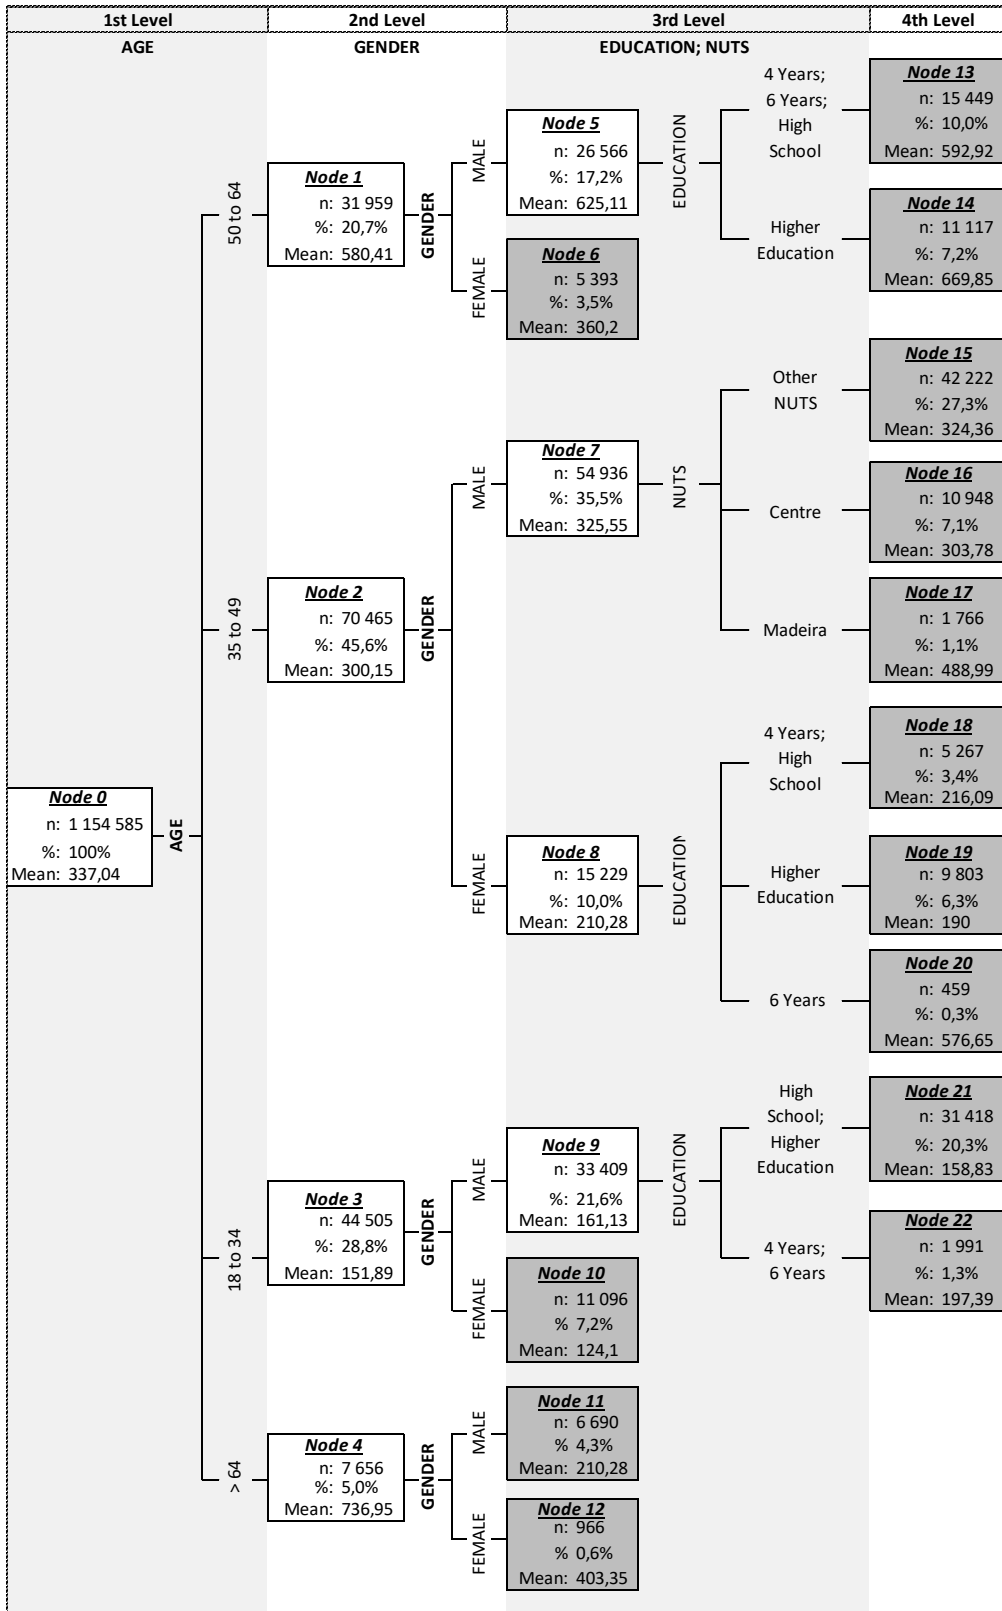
1st Level | 2nd Level | 3rd Level | 4th Level

AGE

GENDER

EDUCATION; NUTS

Node 0
n: 1 154 585
%: 100%
Mean: 337,04

AGE

50 to 64

Node 1
n: 31 959
%: 20,7%
Mean: 580,41

GENDER

MALE

Node 5
n: 26 566
%: 17,2%
Mean: 625,11

EDUCATION

4 Years; 6 Years; High School

Node 13
n: 15 449
%: 10,0%
Mean: 592,92

Higher Education

Node 14
n: 11 117
%: 7,2%
Mean: 669,85

FEMALE

Node 6
n: 5 393
%: 3,5%
Mean: 360,2

35 to 49

Node 2
n: 70 465
%: 45,6%
Mean: 300,15

GENDER

MALE

Node 7
n: 54 936
%: 35,5%
Mean: 325,55

NUTS

Other NUTS

Node 15
n: 42 222
%: 27,3%
Mean: 324,36

Centre

Node 16
n: 10 948
%: 7,1%
Mean: 303,78

Madeira

Node 17
n: 1 766
%: 1,1%
Mean: 488,99

FEMALE

Node 8
n: 15 229
%: 10,0%
Mean: 210,28

EDUCATION

4 Years; High School

Node 18
n: 5 267
%: 3,4%
Mean: 216,09

Higher Education

Node 19
n: 9 803
%: 6,3%
Mean: 190

6 Years

Node 20
n: 459
%: 0,3%
Mean: 576,65

18 to 34

Node 3
n: 44 505
%: 28,8%
Mean: 151,89

GENDER

MALE

Node 9
n: 33 409
%: 21,6%
Mean: 161,13

EDUCATION

High School; Higher Education

Node 21
n: 31 418
%: 20,3%
Mean: 158,83

4 Years; 6 Years

Node 22
n: 1 991
%: 1,3%
Mean: 197,39

FEMALE

Node 10
n: 11 096
% 7,2%
Mean: 124,1

> 64

Node 4
n: 7 656
%: 5,0%
Mean: 736,95

GENDER

MALE

Node 11
n: 6 690
% 4,3%
Mean: 210,28

FEMALE

Node 12
n: 966
% 0,6%
Mean: 403,35